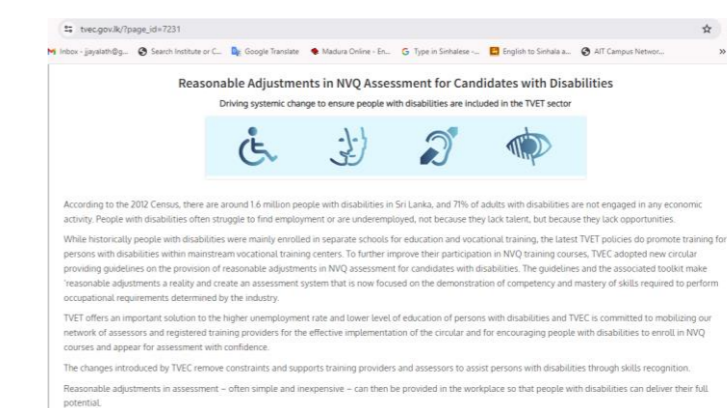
tvec.gov.lk/?page_id=7231

Inbox - jjayalath@g... Search Institute or C... Google Translate Madura Online - En... Type in Sinhalese -... English to Sinhala a... AIT Campus Networ...

Reasonable Adjustments in NVQ Assessment for Candidates with Disabilities

Driving systemic change to ensure people with disabilities are included in the TVET sector

According to the 2012 Census, there are around 1.6 million people with disabilities in Sri Lanka, and 71% of adults with disabilities are not engaged in any economic activity. People with disabilities often struggle to find employment or are underemployed, not because they lack talent, but because they lack opportunities.

While historically people with disabilities were mainly enrolled in separate schools for education and vocational training, the latest TVET policies do promote training for persons with disabilities within mainstream vocational training centers. To further improve their participation in NVQ training courses, TVEC adopted new circular providing guidelines on the provision of reasonable adjustments in NVQ assessment for candidates with disabilities. The guidelines and the associated toolkit make 'reasonable adjustments a reality and create an assessment system that is now focused on the demonstration of competency and mastery of skills required to perform occupational requirements determined by the industry.

TVET offers an important solution to the higher unemployment rate and lower level of education of persons with disabilities and TVEC is committed to mobilizing our network of assessors and registered training providers for the effective implementation of the circular and for encouraging people with disabilities to enroll in NVQ courses and appear for assessment with confidence.

The changes introduced by TVEC remove constraints and supports training providers and assessors to assist persons with disabilities through skills recognition.

Reasonable adjustments in assessment – often simple and inexpensive – can then be provided in the workplace so that people with disabilities can deliver their full potential.